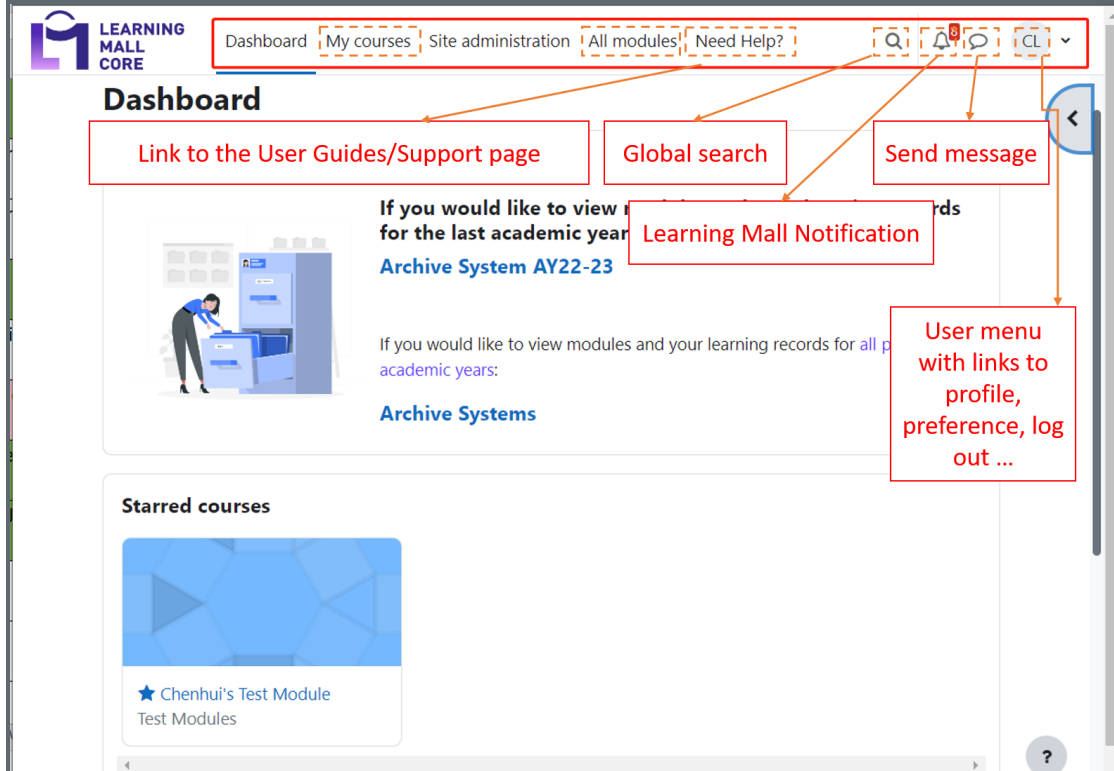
LEARNING MALL CORE

Dashboard My courses Site administration All modules Need Help?

8

CL

Dashboard

Link to the User Guides/Support page

Global search

Send message

Learning Mall Notification

If you would like to view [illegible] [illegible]rds for the last academic year

Archive System AY22-23

If you would like to view modules and your learning records for all p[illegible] academic years:

Archive Systems

User menu with links to profile, preference, log out ...

Starred courses

Chenhui's Test Module

Test Modules

?